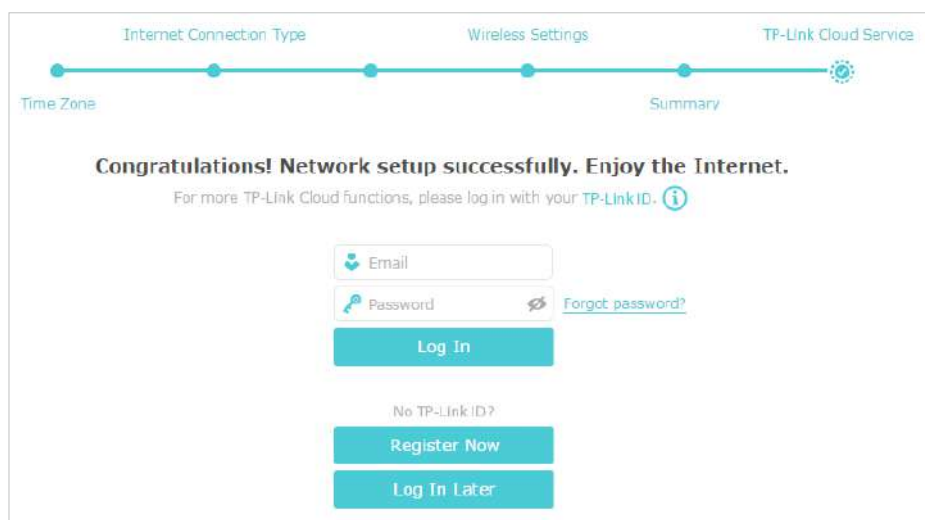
Internet Connection Type

Wireless Settings

TP-Link Cloud Service

Time Zone

Summary

Congratulations! Network setup successfully. Enjoy the Internet.

For more TP-Link Cloud functions, please log in with your TP-Link ID.

Email

Password

Forgot password?

Log In

No TP-Link ID?

Register Now

Log In Later